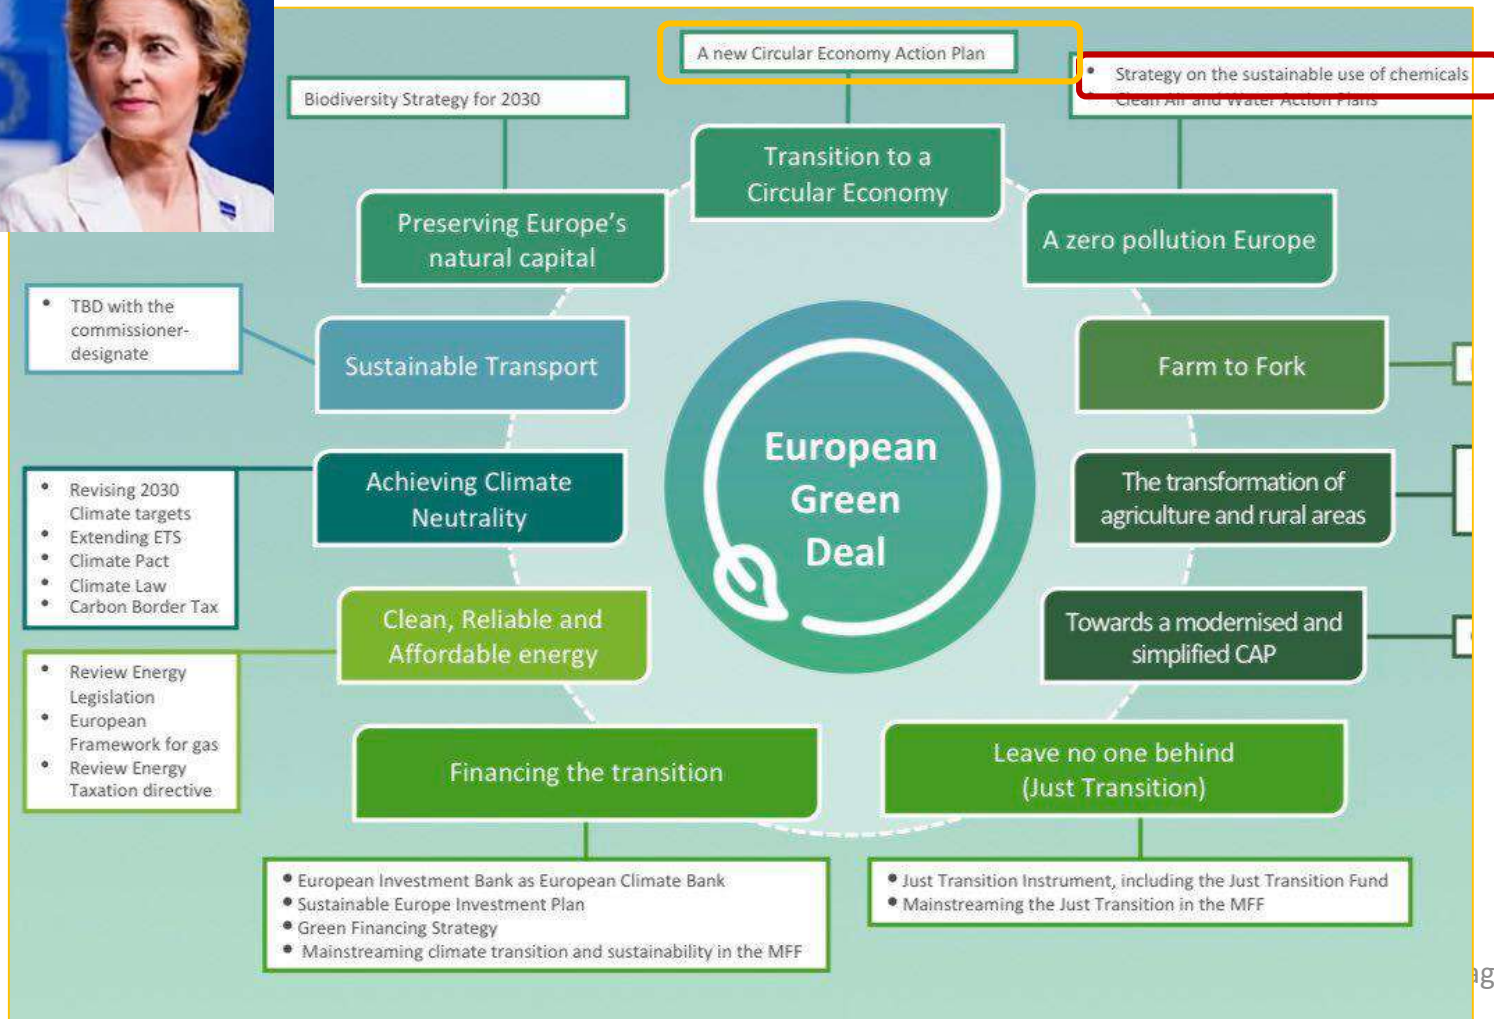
A new Circular Economy Action Plan

Biodiversity Strategy for 2030

• Strategy on the sustainable use of chemicals
• Clean Air and Water Action Plans

Transition to a Circular Economy

Preserving Europe's natural capital

A zero pollution Europe

• TBD with the commissioner-designate

Sustainable Transport

Farm to Fork

European Green Deal

• Revising 2030 Climate targets
• Extending ETS
• Climate Pact
• Climate Law
• Carbon Border Tax

Achieving Climate Neutrality

The transformation of agriculture and rural areas

• Review Energy Legislation
• European Framework for gas
• Review Energy Taxation directive

Clean, Reliable and Affordable energy

Towards a modernised and simplified CAP

Financing the transition

Leave no one behind (Just Transition)

• European Investment Bank as European Climate Bank
• Sustainable Europe Investment Plan
• Green Financing Strategy
• Mainstreaming climate transition and sustainability in the MFF

• Just Transition Instrument, including the Just Transition Fund
• Mainstreaming the Just Transition in the MFF

ag